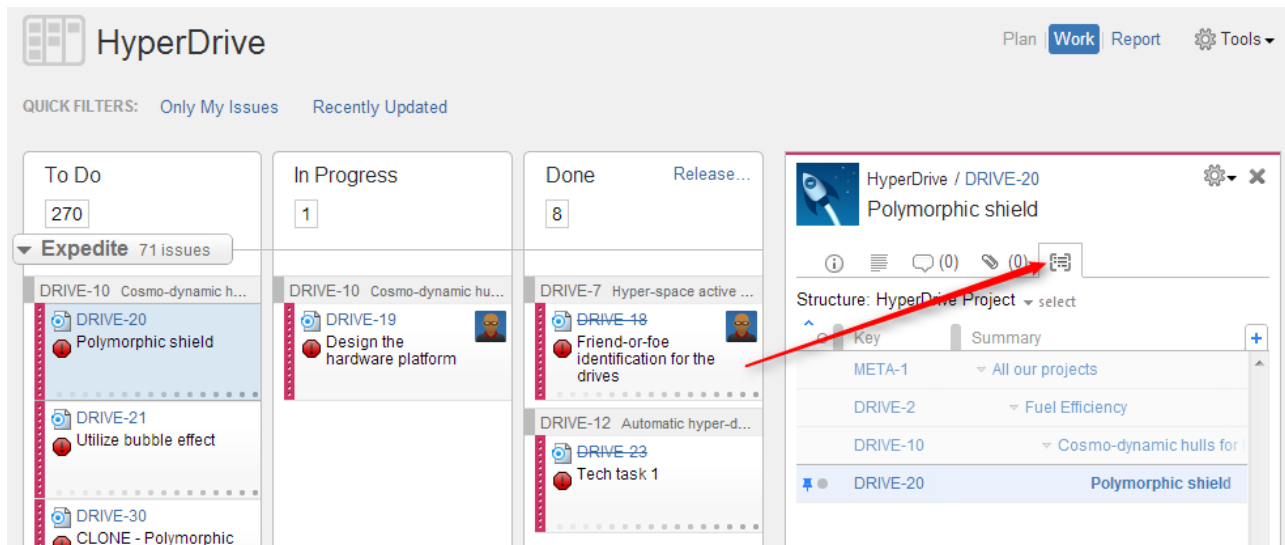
HyperDrive

Plan | Work | Report Tools

QUICK FILTERS: Only My Issues Recently Updated

To Do
270

In Progress
1

Done
8
Release...

Expedite 71 issues

DRIVE-10 Cosmo-dynamic h...
DRIVE-20
Polymorphic shield

DRIVE-21
Utilize bubble effect

DRIVE-30
CLONE - Polymorphic

DRIVE-10 Cosmo-dynamic hu...
DRIVE-19
Design the hardware platform

DRIVE-7 Hyper-space active ...
DRIVE-18
Friend-or-foe identification for the drives

DRIVE-12 Automatic hyper-d...
DRIVE-23
Tech task 1

HyperDrive / DRIVE-20
Polymorphic shield

(0) (0)

Structure: HyperDrive Project select

| Key | Summary |
|---|---|
| META-1 | All our projects |
| DRIVE-2 | Fuel Efficiency |
| DRIVE-10 | Cosmo-dynamic hulls for |
| DRIVE-20 | Polymorphic shield |